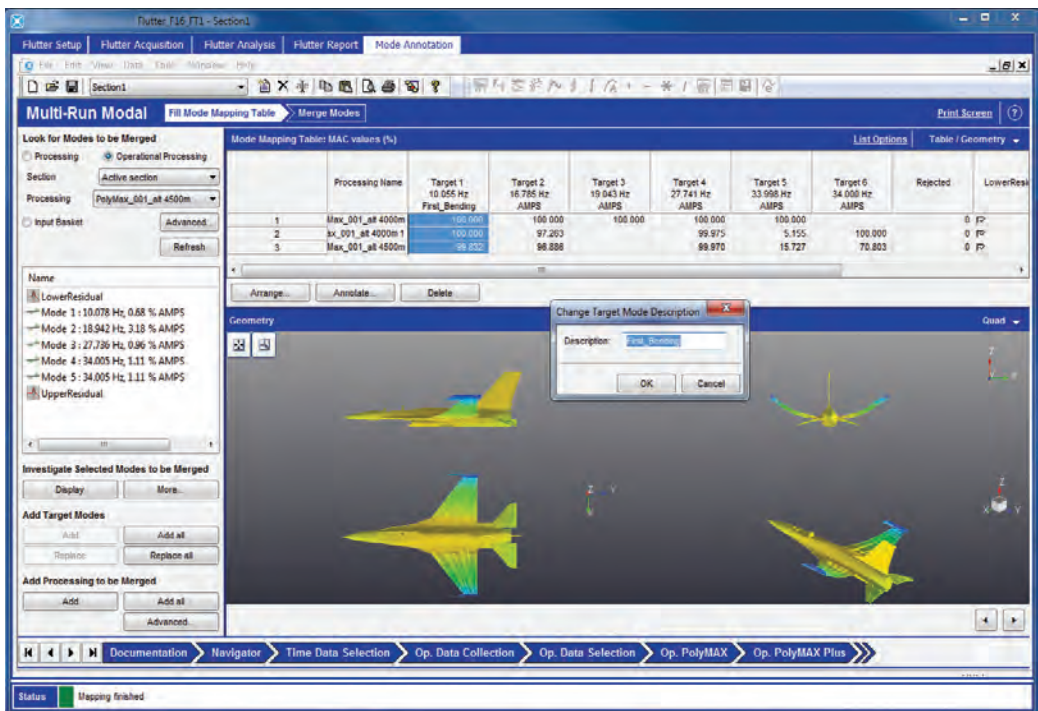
Flutter F16 FT1 - Section1

Flutter Setup | Flutter Acquisition | Flutter Analysis | Flutter Report | Mode Annotation

File Edit View Data Tools Window Help

Section1

Multi-Run Modal | Fill Mode Mapping Table | Merge Modes | Print Screen | ?

Look for Modes to be Merged
Processing | Operational Processing
Section: Active section
Processing: PolyMax_001_alt 4500m
Input Basket | Advanced...
Refresh

Name
LowerResidual
Mode 1 : 10.078 Hz, 0.68 % AMPS
Mode 2 : 18.942 Hz, 3.18 % AMPS
Mode 3 : 27.736 Hz, 0.96 % AMPS
Mode 4 : 34.005 Hz, 1.11 % AMPS
Mode 5 : 34.005 Hz, 1.11 % AMPS
UpperResidual

Investigate Selected Modes to be Merged
Display | More...

Add Target Modes
Add | Add all
Replace | Replace all

Add Processing to be Merged
Add | Add all
Advanced...

Mode Mapping Table: MAC values (%) | List Options | Table / Geometry

| | Processing Name | Target 1 10.055 Hz First_Bending | Target 2 18.785 Hz AMPS | Target 3 19.043 Hz AMPS | Target 4 27.741 Hz AMPS | Target 5 33.998 Hz AMPS | Target 6 34.000 Hz AMPS | Rejected | LowerResi |
|---|---|---|---|---|---|---|---|---|---|
| 1 | Max_001_alt 4000m | 100.000 | 100.000 | 100.000 | 100.000 | 100.000 | | 0 | |
| 2 | ax_001_alt 4000m 1 | 100.000 | 97.263 | | 99.975 | 5.155 | 100.000 | 0 | |
| 3 | Max_001_alt 4500m | 99.832 | 98.886 | | 99.970 | 15.727 | 70.803 | 0 | |

Arrange... | Annotate... | Delete

Geometry | Quad

Change Target Mode Description
Description: First_Bending
OK | Cancel

Documentation | Navigator | Time Data Selection | Op. Data Collection | Op. Data Selection | Op. PolyMAX | Op. PolyMAX Plus

Status | Mapping finished